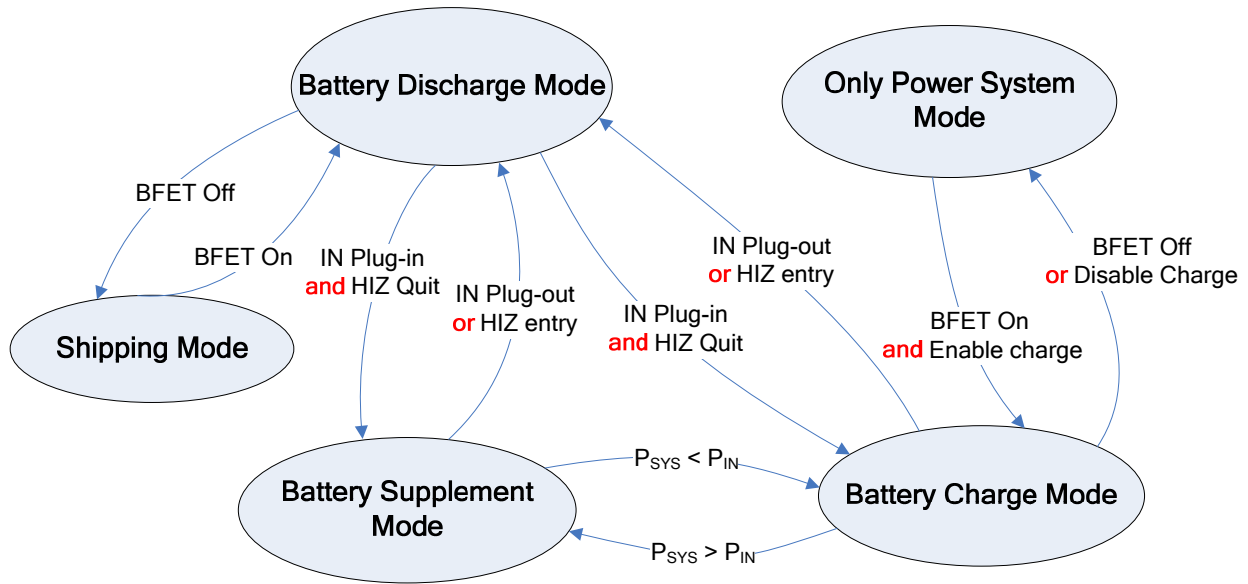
Battery Discharge Mode

Only Power System Mode

BFET Off

BFET On

IN Plug-in and HIZ Quit

IN Plug-out or HIZ entry

IN Plug-in and HIZ Quit

IN Plug-out or HIZ entry

BFET Off or Disable Charge

BFET On and Enable charge

Shipping Mode

Battery Supplement Mode

$P_{SYS} < P_{IN}$

$P_{SYS} > P_{IN}$

Battery Charge Mode